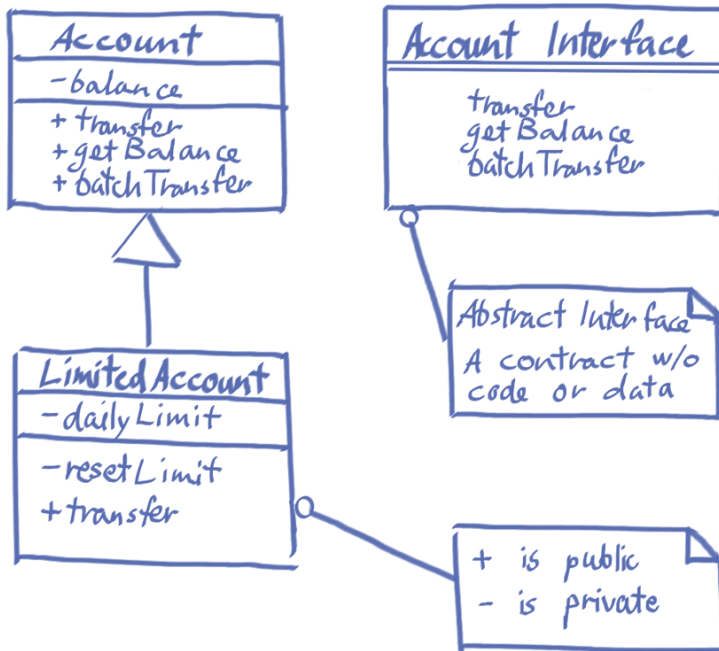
Account
-balance
+ transfer
+ get Balance
+ batch Transfer

Account Interface
transfer
get Balance
batch Transfer

Abstract Interface
A contract w/o code or data

Limited Account
- daily Limit
- reset Limit
+ transfer

+ is public
- is private